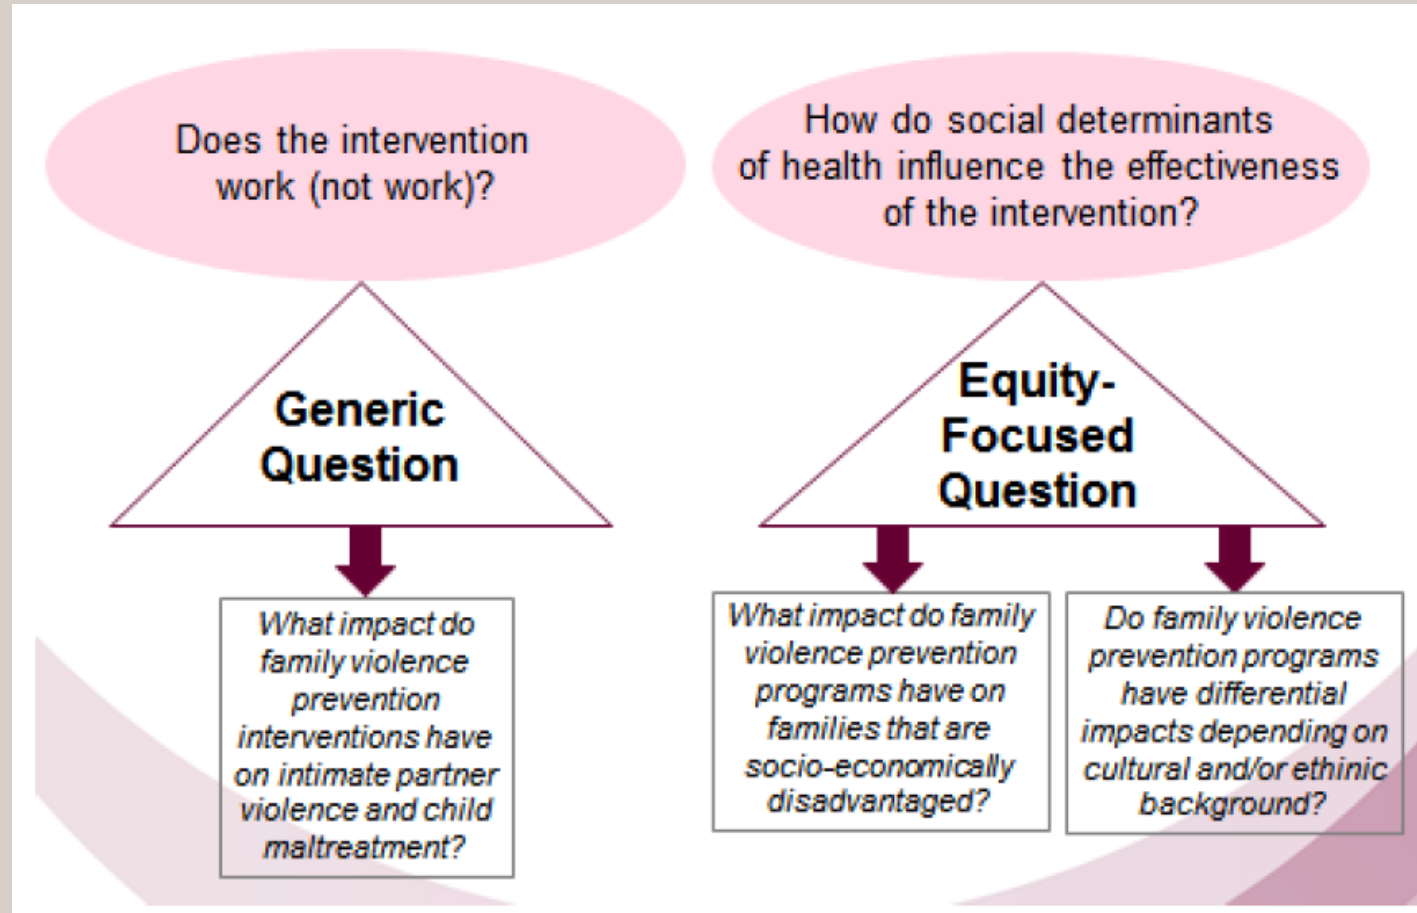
Does the intervention work (not work)?

How do social determinants of health influence the effectiveness of the intervention?

Generic Question

Equity-Focused Question

What impact do family violence prevention interventions have on intimate partner violence and child maltreatment?

What impact do family violence prevention programs have on families that are socio-economically disadvantaged?

Do family violence prevention programs have differential impacts depending on cultural and/or ethinic background?